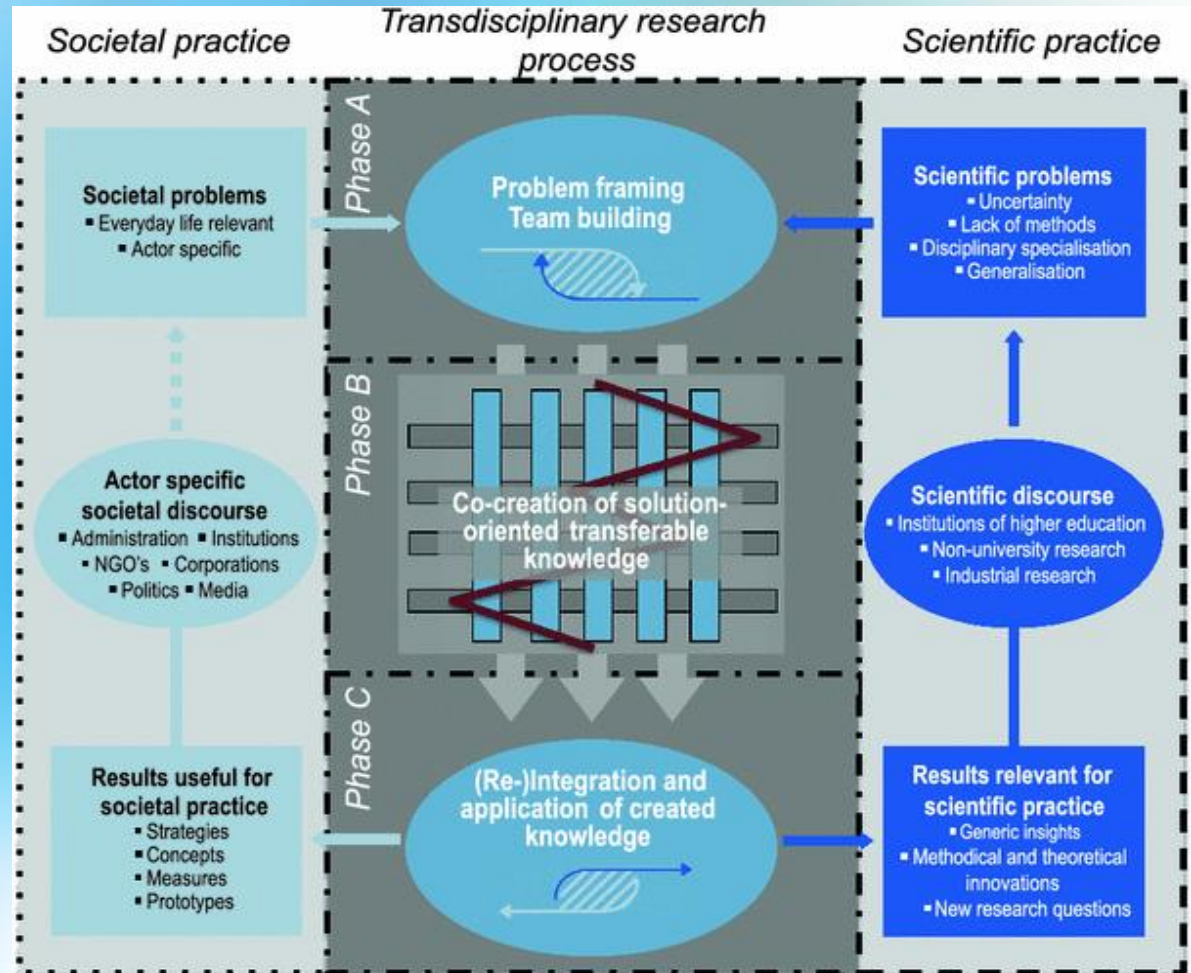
Societal practice

Transdisciplinary research process

Scientific practice

Societal problems
▪ Everyday life relevant
▪ Actor specific

Phase A

Problem framing
Team building

Scientific problems
▪ Uncertainty
▪ Lack of methods
▪ Disciplinary specialisation
▪ Generalisation

Actor specific societal discourse
▪ Administration ▪ Institutions
▪ NGO's ▪ Corporations
▪ Politics ▪ Media

Phase B

Co-creation of solution-oriented transferable knowledge

Scientific discourse
▪ Institutions of higher education
▪ Non-university research
▪ Industrial research

Results useful for societal practice
▪ Strategies
▪ Concepts
▪ Measures
▪ Prototypes

Phase C

(Re-)Integration and application of created knowledge

Results relevant for scientific practice
▪ Generic insights
▪ Methodical and theoretical innovations
▪ New research questions